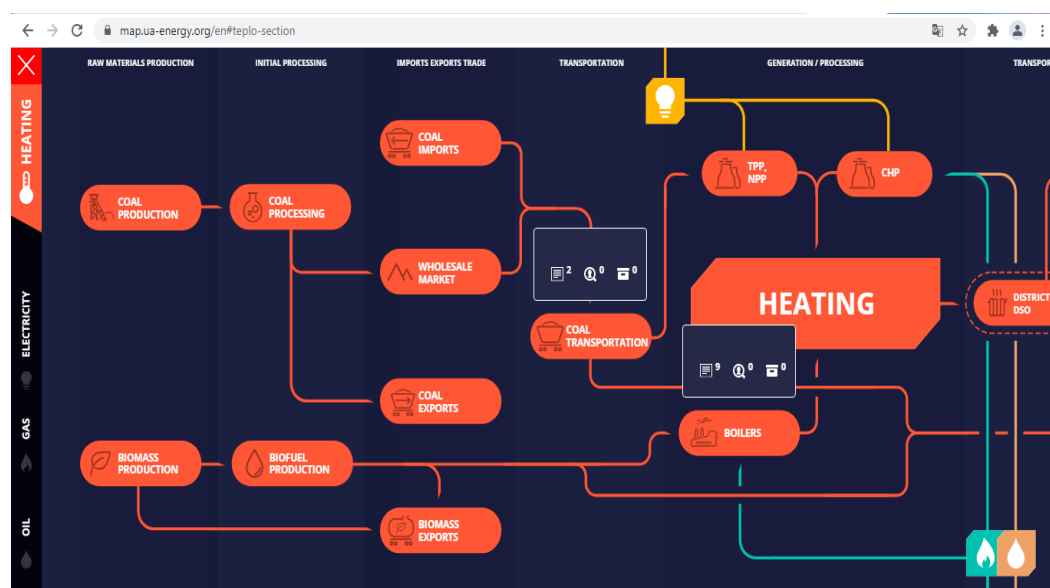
map.ua-energy.org/en#teplo-section

HEATING

ELECTRICITY

GAS

OIL

RAW MATERIALS PRODUCTION

INITIAL PROCESSING

IMPORTS EXPORTS TRADE

TRANSPORTATION

GENERATION / PROCESSING

TRANSPO

COAL IMPORTS

TPP, NPP

CHP

COAL PRODUCTION

COAL PROCESSING

WHOLESALE MARKET

2 0 0

HEATING

DISTRICT DSO

COAL TRANSPORTATION

9 0 0

COAL EXPORTS

BOILERS

BIOMASS PRODUCTION

BIOFUEL PRODUCTION

BIOMASS EXPORTS